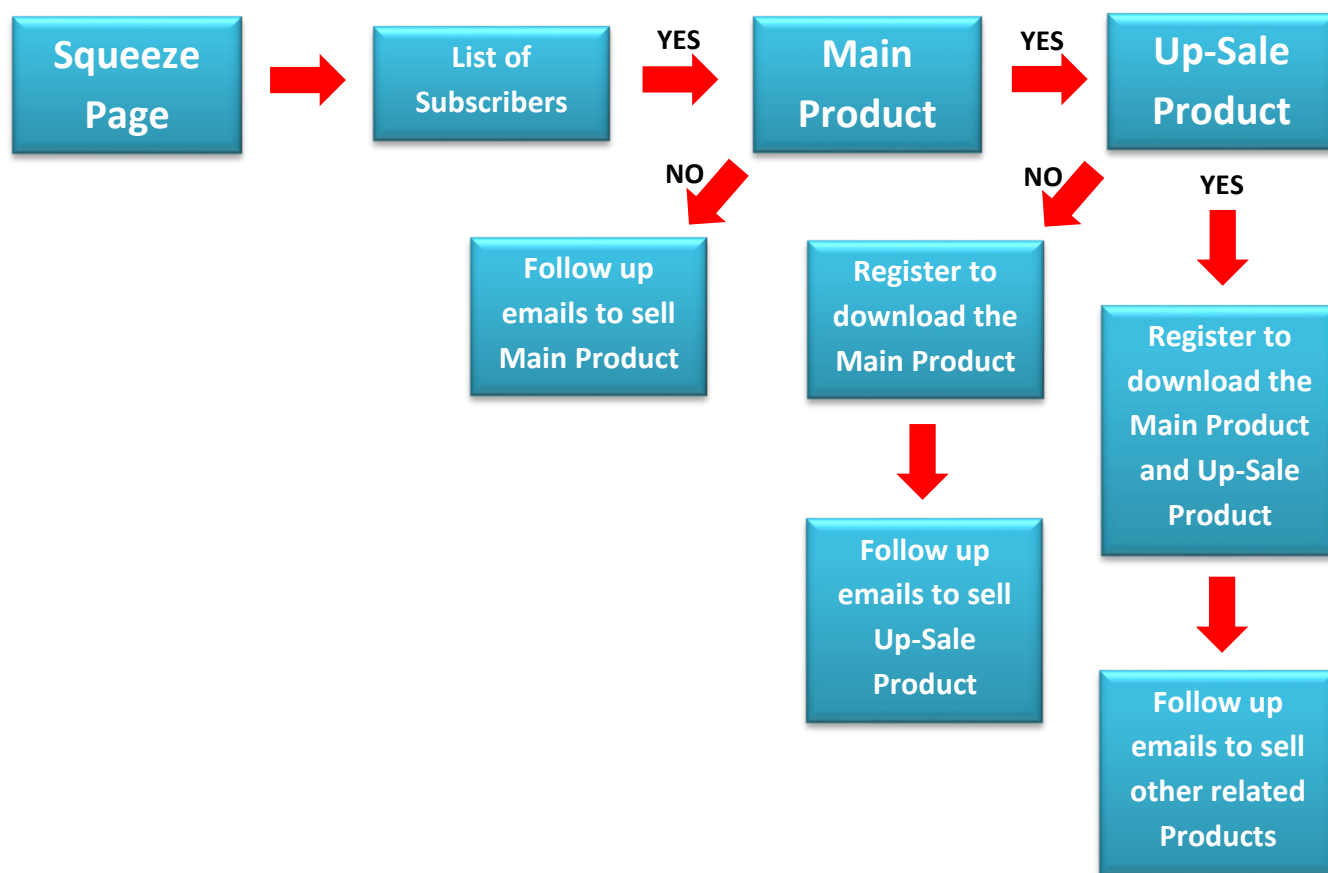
Squeeze Page

List of Subscribers

YES

Main Product

YES

Up-Sale Product

NO

NO

YES

Follow up emails to sell Main Product

Register to download the Main Product

Register to download the Main Product and Up-Sale Product

Follow up emails to sell Up-Sale Product

Follow up emails to sell other related Products